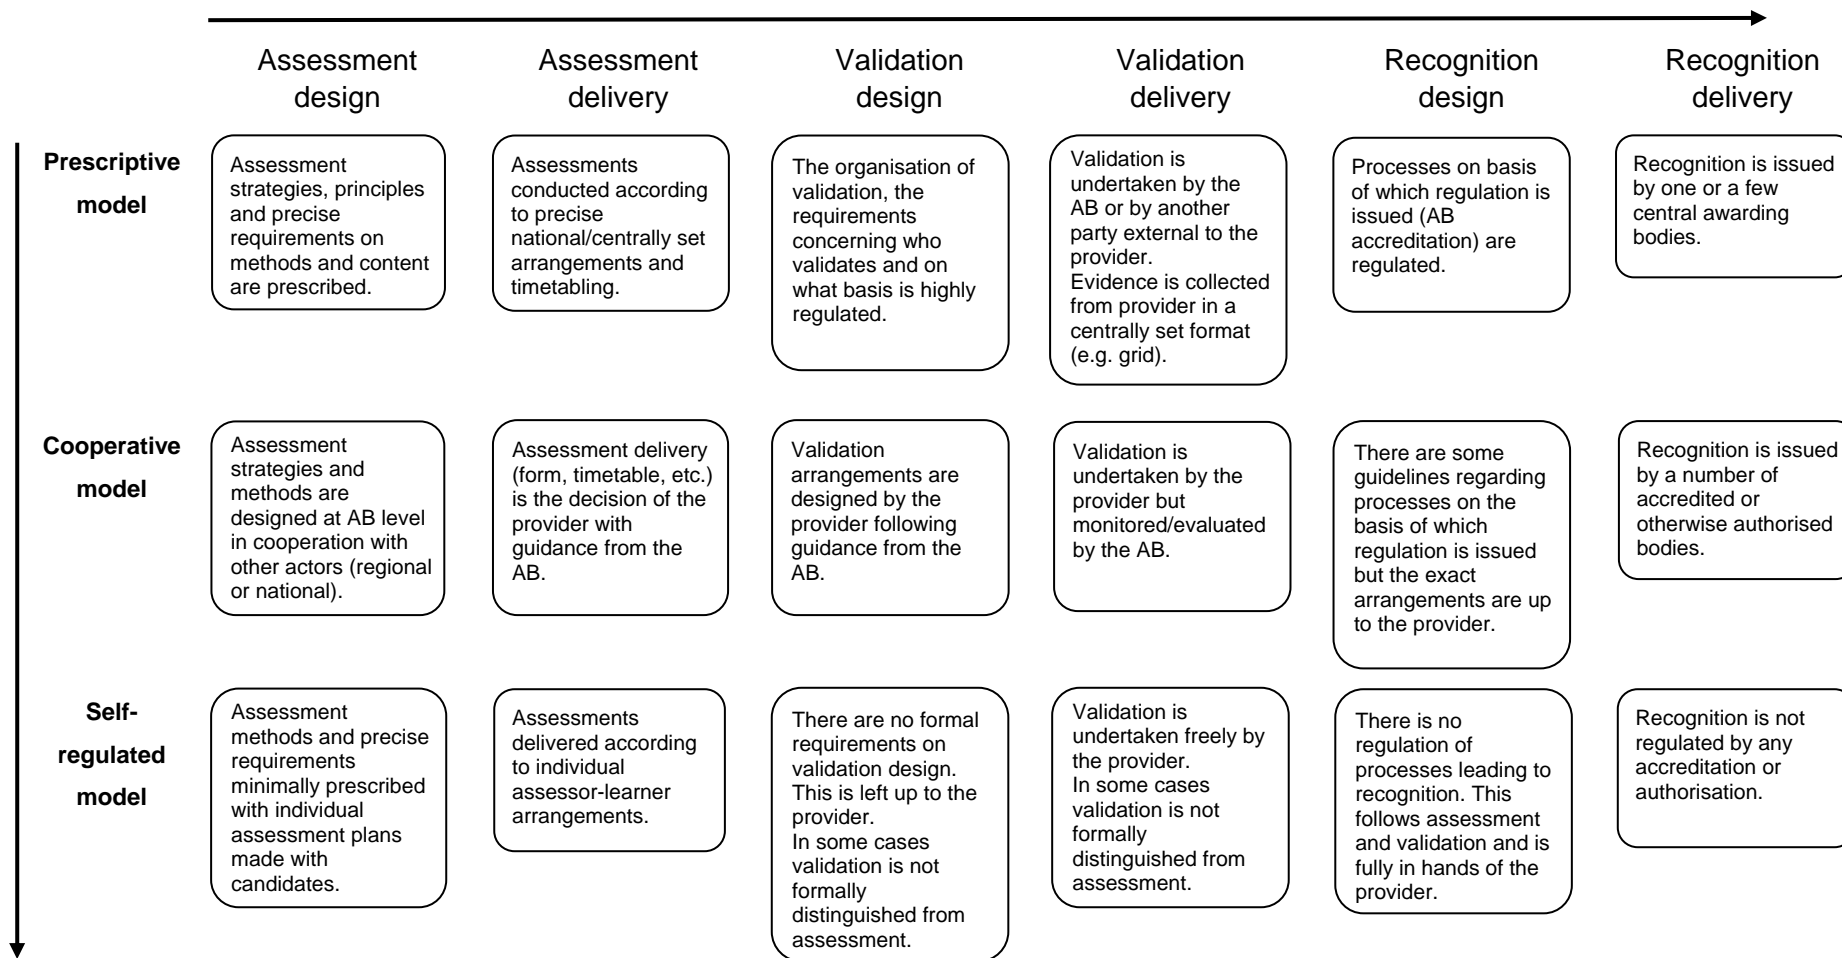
| | Assessment design | Assessment delivery | Validation design | Validation delivery | Recognition design | Recognition delivery |
|---|---|---|---|---|---|---|
| **Prescriptive model** | Assessment strategies, principles and precise requirements on methods and content are prescribed. | Assessments conducted according to precise national/centrally set arrangements and timetabling. | The organisation of validation, the requirements concerning who validates and on what basis is highly regulated. | Validation is undertaken by the AB or by another party external to the provider. Evidence is collected from provider in a centrally set format (e.g. grid). | Processes on basis of which regulation is issued (AB accreditation) are regulated. | Recognition is issued by one or a few central awarding bodies. |
| **Cooperative model** | Assessment strategies and methods are designed at AB level in cooperation with other actors (regional or national). | Assessment delivery (form, timetable, etc.) is the decision of the provider with guidance from the AB. | Validation arrangements are designed by the provider following guidance from the AB. | Validation is undertaken by the provider but monitored/evaluated by the AB. | There are some guidelines regarding processes on the basis of which regulation is issued but the exact arrangements are up to the provider. | Recognition is issued by a number of accredited or otherwise authorised bodies. |
| **Self-regulated model** | Assessment methods and precise requirements minimally prescribed with individual assessment plans made with candidates. | Assessments delivered according to individual assessor-learner arrangements. | There are no formal requirements on validation design. This is left up to the provider. In some cases validation is not formally distinguished from assessment. | Validation is undertaken freely by the provider. In some cases validation is not formally distinguished from assessment. | There is no regulation of processes leading to recognition. This follows assessment and validation and is fully in hands of the provider. | Recognition is not regulated by any accreditation or authorisation. |